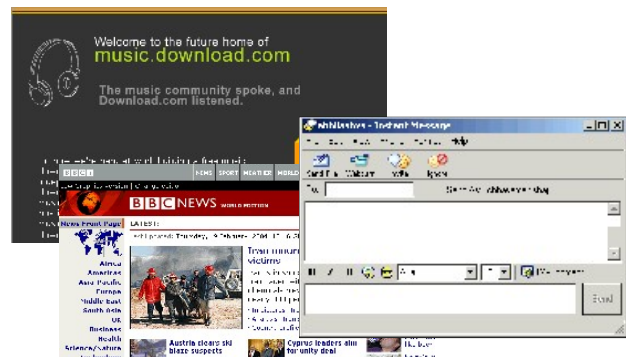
Welcome to the future home of
music.download.com

The music community spoke, and Download.com listened.

BBC HOME SPORT WEATHER WORLD

BBC NEWS WORLD EDITION

LATEST:

News Front Page

Africa
Americas
Asia-Pacific
Europe
Middle East
South Asia
UK
Business
Health
Science/Nature

Last Updated: Thursday, 9 February, 2006, 12:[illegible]

Iran nuclear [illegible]
victims

Austria clears ski blaze suspects

Cyprus leaders aim for unity deal

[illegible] - Instant Message

File Edit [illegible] Help

Send File Webcam Voice Ignore

To: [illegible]

Send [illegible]